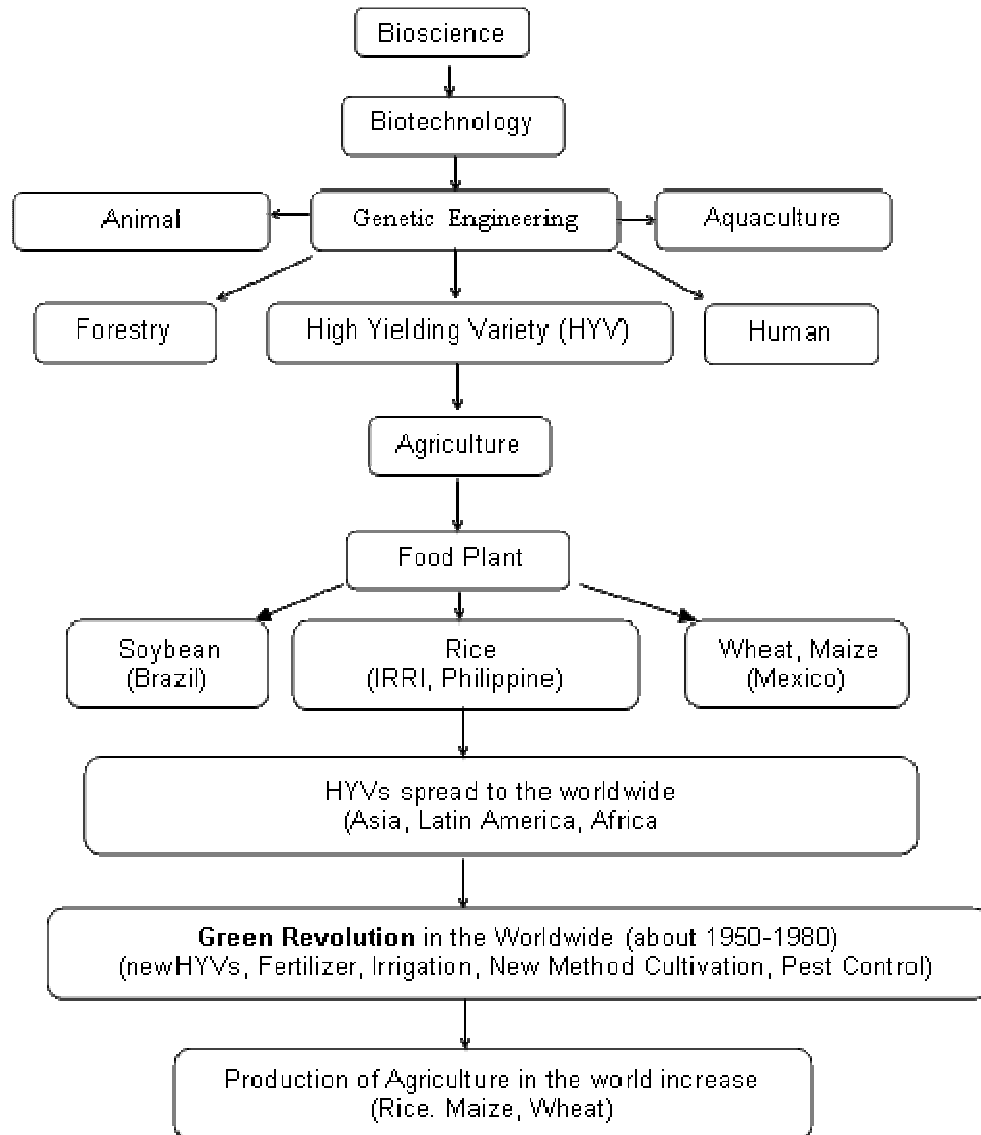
Bioscience

Biotechnology

Animal

Genetic Engineering

Aquaculture

Forestry

High Yielding Variety (HYV)

Human

Agriculture

Food Plant

Soybean
(Brazil)

Rice
(IRRI, Philippine)

Wheat, Maize
(Mexico)

HYVs spread to the worldwide
(Asia, Latin America, Africa

**Green Revolution** in the Worldwide (about 1950-1980)
(newHYVs, Fertilizer, Irrigation, New Method Cultivation, Pest Control)

Production of Agriculture in the world increase
(Rice. Maize, Wheat)